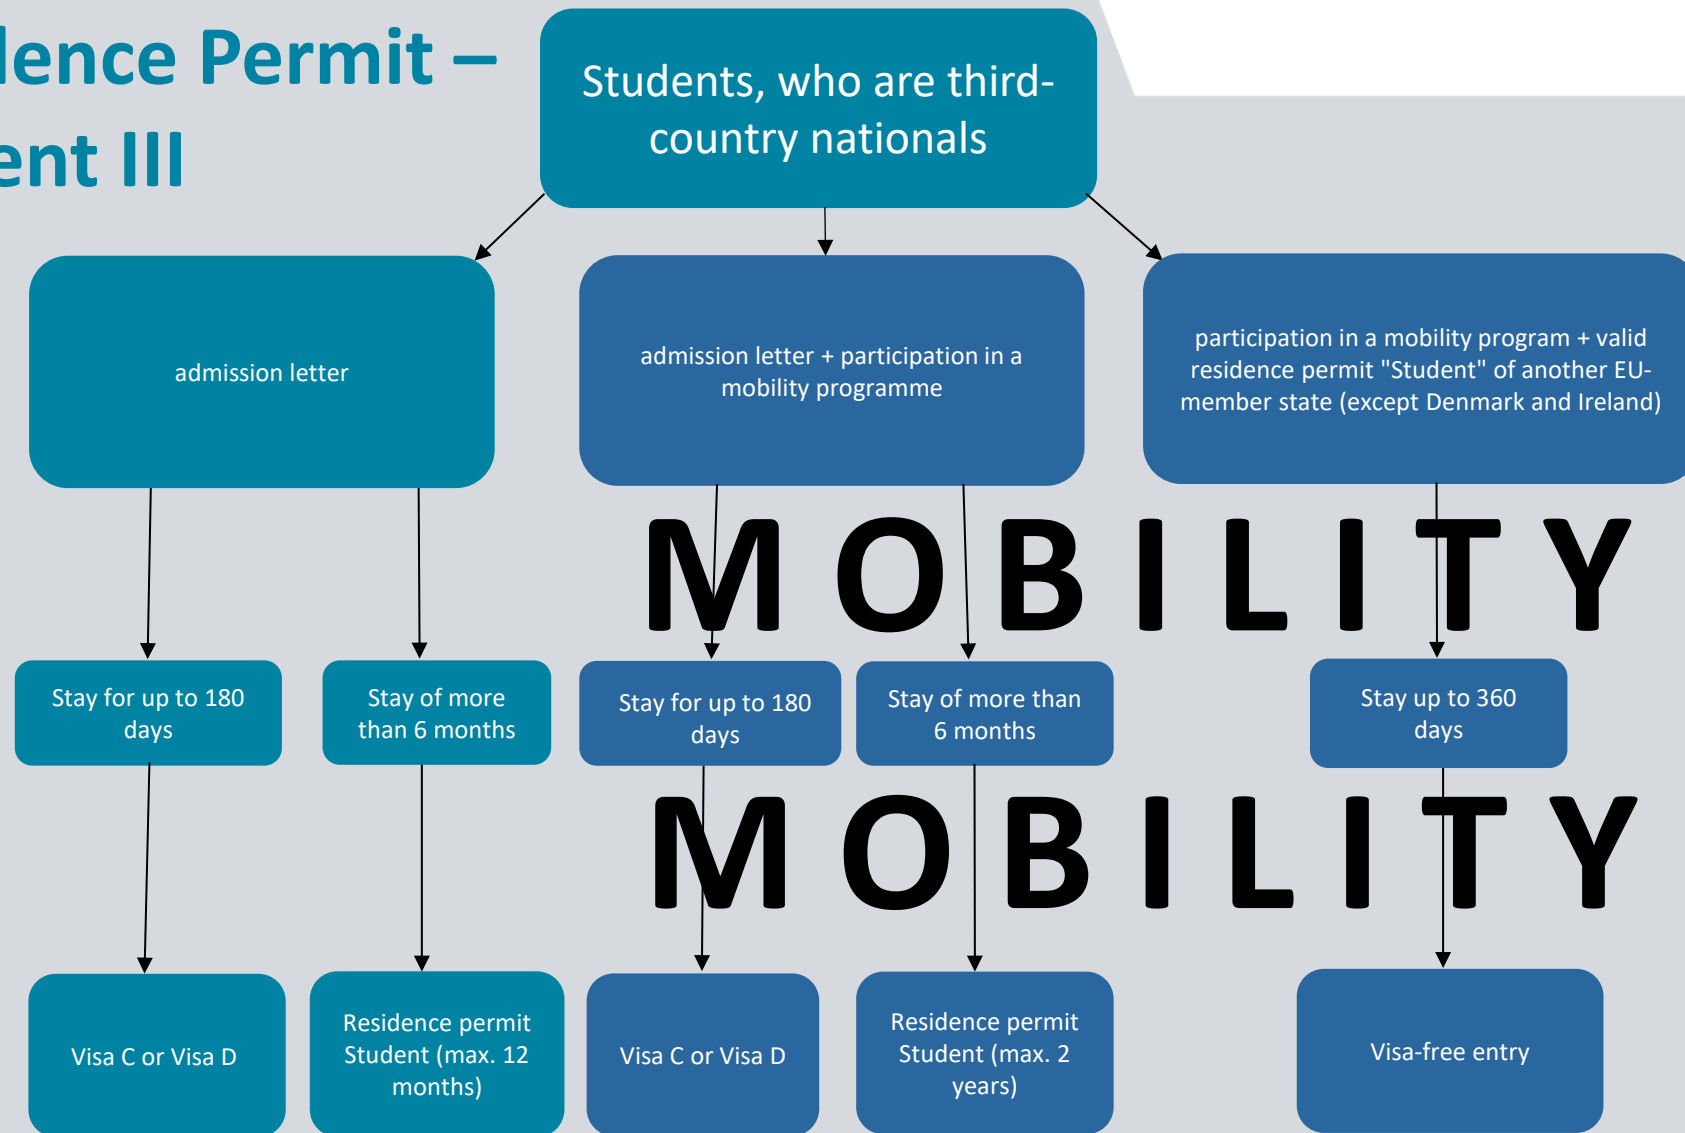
lence Permit –
ent III

Students, who are third-country nationals

admission letter

admission letter + participation in a mobility programme

participation in a mobility program + valid residence permit "Student" of another EU-member state (except Denmark and Ireland)

MOBILITY

Stay for up to 180 days

Stay of more than 6 months

Stay for up to 180 days

Stay of more than 6 months

Stay up to 360 days

MOBILITY

Visa C or Visa D

Residence permit Student (max. 12 months)

Visa C or Visa D

Residence permit Student (max. 2 years)

Visa-free entry